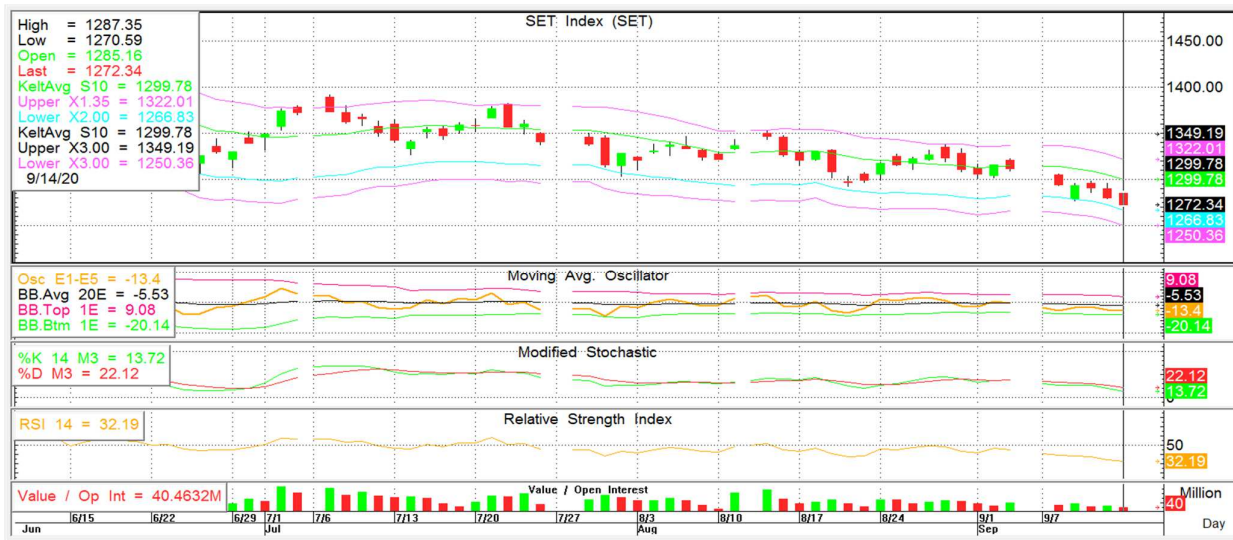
High = 1287.35
Low = 1270.59
Open = 1285.16
Last = 1272.34
KeltAvg S10 = 1299.78
Upper X1.35 = 1322.01
Lower X2.00 = 1266.83
KeltAvg S10 = 1299.78
Upper X3.00 = 1349.19
Lower X3.00 = 1250.36
9/14/20

SET Index (SET)

1450.00
1400.00
1349.19
1322.01
1299.78
1299.78
1272.34
1266.83
1250.36

Osc E1-E5 = -13.4
BB.Avg 20E = -5.53
BB.Top 1E = 9.08
BB.Btm 1E = -20.14

Moving Avg. Oscillator

9.08
-5.53
-13.4
-20.14

%K 14 M3 = 13.72
%D M3 = 22.12

Modified Stochastic

22.12
13.72

RSI 14 = 32.19

Relative Strength Index

50
32.19

Value / Op Int = 40.4632M

Value / Open Interest

Million
40

6/15 6/22 6/29 7/1 7/6 7/13 7/20 7/27 8/3 8/10 8/17 8/24 9/1 9/7
Jun Jul Aug Sep
Day